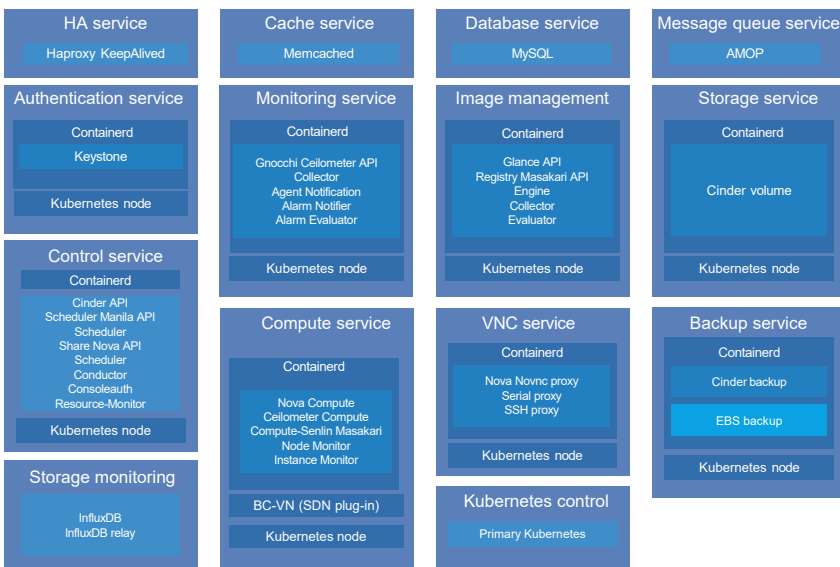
HA service

Haproxy KeepAlived

Authentication service

Containerd

Keystone

Kubernetes node

Control service

Containerd

Cinder API
Scheduler Manila API
Scheduler
Share Nova API
Scheduler
Conductor
Consoleauth
Resource-Monitor

Kubernetes node

Storage monitoring

InfluxDB
InfluxDB relay

Cache service

Memcached

Monitoring service

Containerd

Gnocchi Ceilometer API
Collector
Agent Notification
Alarm Notifier
Alarm Evaluator

Kubernetes node

Compute service

Containerd

Nova Compute
Ceilometer Compute
Compute-Senlin Masakari
Node Monitor
Instance Monitor

BC-VN (SDN plug-in)

Kubernetes node

Database service

MySQL

Image management

Containerd

Glance API
Registry Masakari API
Engine
Collector
Evaluator

Kubernetes node

VNC service

Containerd

Nova Novnc proxy
Serial proxy
SSH proxy

Kubernetes node

Kubernetes control

Primary Kubernetes

Message queue service

AMQP

Storage service

Containerd

Cinder volume

Kubernetes node

Backup service

Containerd

Cinder backup

EBS backup

Kubernetes node